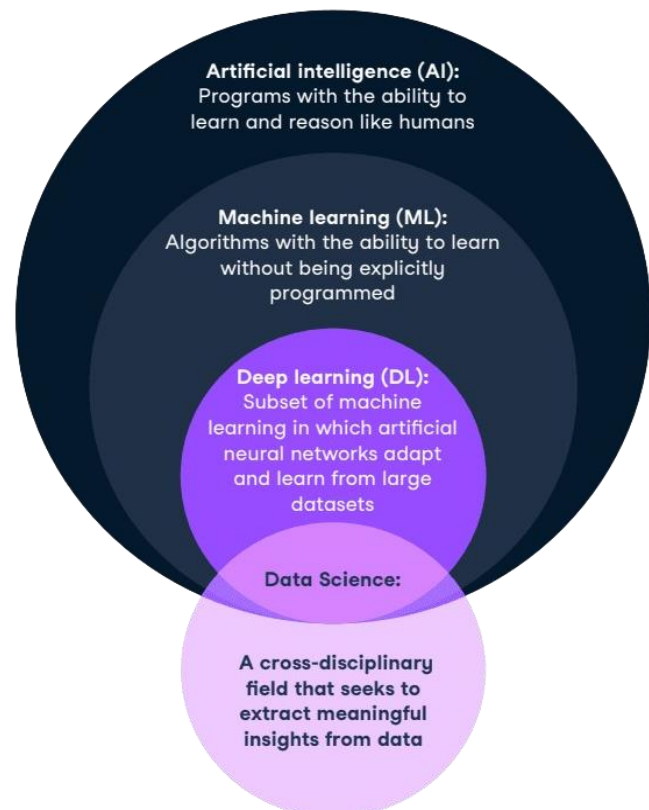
Artificial intelligence (AI):
Programs with the ability to learn and reason like humans

Machine learning (ML):
Algorithms with the ability to learn without being explicitly programmed

Deep learning (DL):
Subset of machine learning in which artificial neural networks adapt and learn from large datasets

Data Science:

A cross-disciplinary field that seeks to extract meaningful insights from data